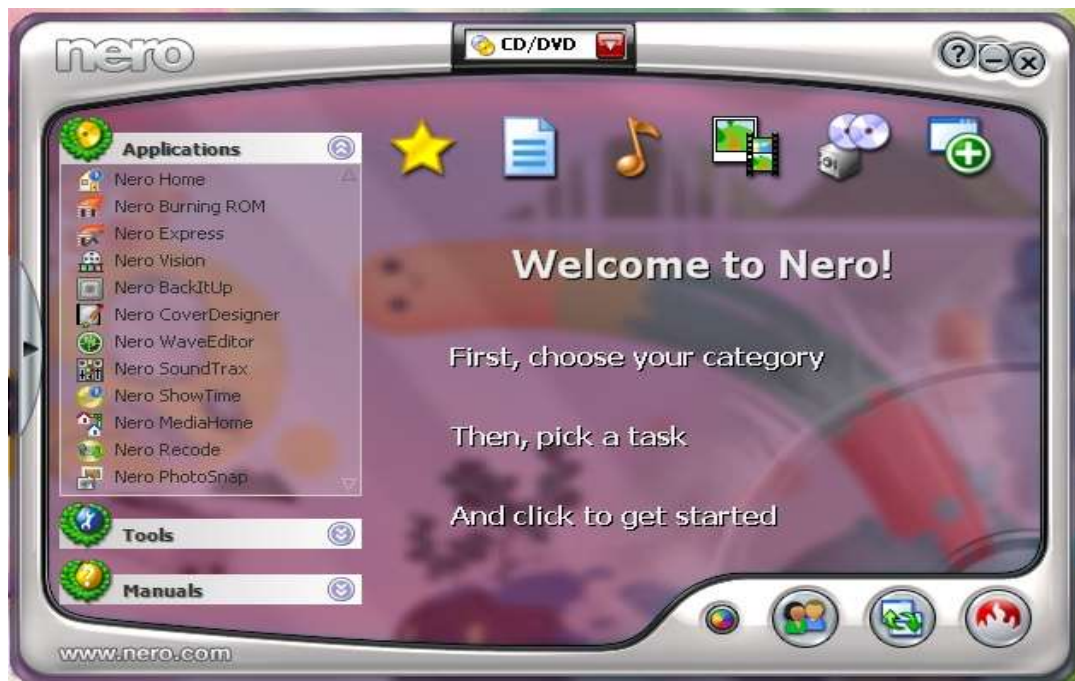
nero

CD/DVD

Applications

Nero Home
Nero Burning ROM
Nero Express
Nero Vision
Nero BackItUp
Nero CoverDesigner
Nero WaveEditor
Nero SoundTrax
Nero ShowTime
Nero MediaHome
Nero Recode
Nero PhotoSnap

Tools

Manuals

Welcome to Nero!

First, choose your category

Then, pick a task

And click to get started

www.nero.com